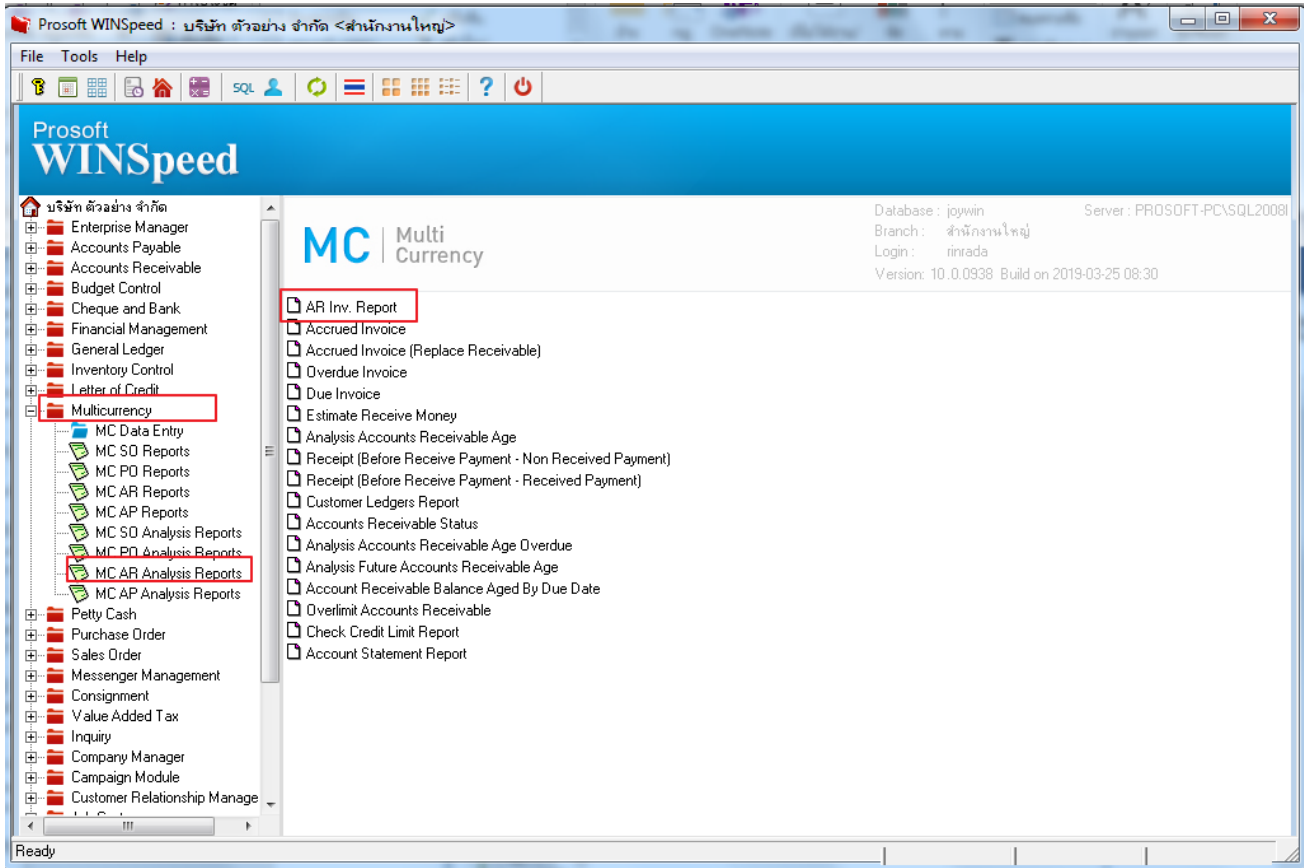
Prosoft WINSpeed : บริษัท ตัวอย่าง จำกัด <สำนักงานใหญ่>

File Tools Help

SQL

Prosoft
WINSpeed

บริษัท ตัวอย่าง จำกัด
Enterprise Manager
Accounts Payable
Accounts Receivable
Budget Control
Cheque and Bank
Financial Management
General Ledger
Inventory Control
Letter of Credit
Multicurrency
MC Data Entry
MC SO Reports
MC PO Reports
MC AR Reports
MC AP Reports
MC SO Analysis Reports
MC PO Analysis Reports
MC AR Analysis Reports
MC AP Analysis Reports
Petty Cash
Purchase Order
Sales Order
Messenger Management
Consignment
Value Added Tax
Inquiry
Company Manager
Campaign Module
Customer Relationship Manage

MC | Multi Currency

Database : joywin
Branch : สำนักงานใหญ่
Login : rinrada
Version: 10.0.0938 Build on 2019-03-25 08:30
Server : PROSOFT-PC\SQL2008I

AR Inv. Report
Accrued Invoice
Accrued Invoice (Replace Receivable)
Overdue Invoice
Due Invoice
Estimate Receive Money
Analysis Accounts Receivable Age
Receipt (Before Receive Payment - Non Received Payment)
Receipt (Before Receive Payment - Received Payment)
Customer Ledgers Report
Accounts Receivable Status
Analysis Accounts Receivable Age Overdue
Analysis Future Accounts Receivable Age
Account Receivable Balance Aged By Due Date
Overlimit Accounts Receivable
Check Credit Limit Report
Account Statement Report

Ready